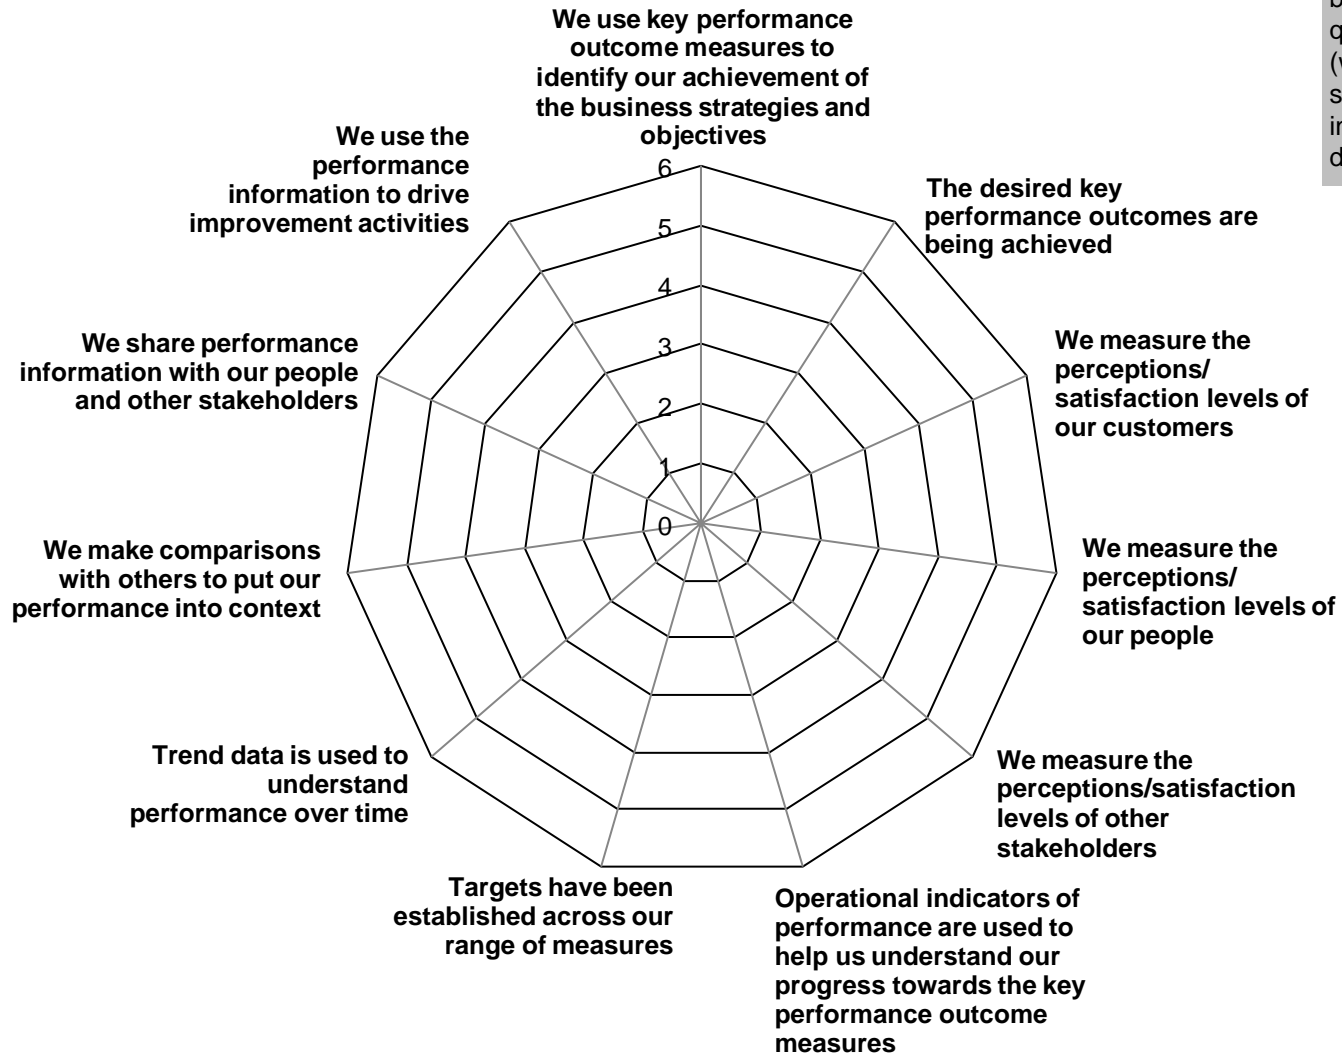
We use key performance outcome measures to identify our achievement of the business strategies and objectives

6
5
4
3
2
1
0

The desired key performance outcomes are being achieved

We measure the perceptions/ satisfaction levels of our customers

We measure the perceptions/ satisfaction levels of our people

We measure the perceptions/satisfaction levels of other stakeholders

Operational indicators of performance are used to help us understand our progress towards the key performance outcome measures

Targets have been established across our range of measures

Trend data is used to understand performance over time

We make comparisons with others to put our performance into context

We share performance information with our people and other stakeholders

We use the performance information to drive improvement activities

b
q
(v
s
ir
d